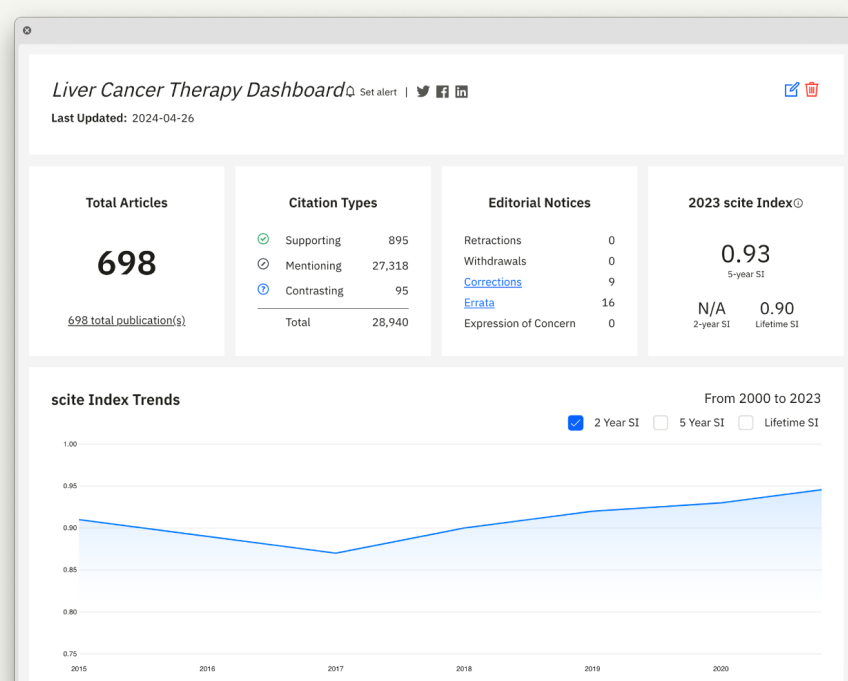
Liver Cancer Therapy Dashboard Set alert |

Last Updated: 2024-04-26

Total Articles

698

698 total publication(s)

Citation Types

| | |
|---|---|
| Supporting | 895 |
| Mentioning | 27,318 |
| Contrasting | 95 |
| Total | 28,940 |

Editorial Notices

| | |
|---|---|
| Retractions | 0 |
| Withdrawals | 0 |
| Corrections | 9 |
| Errata | 16 |
| Expression of Concern | 0 |

2023 scite Index

0.93
5-year SI

N/A
2-year SI

0.90
Lifetime SI

scite Index Trends

From 2000 to 2023

2 Year SI 5 Year SI Lifetime SI

1.00
0.95
0.90
0.85
0.80
0.75

2015 2016 2017 2018 2019 2020